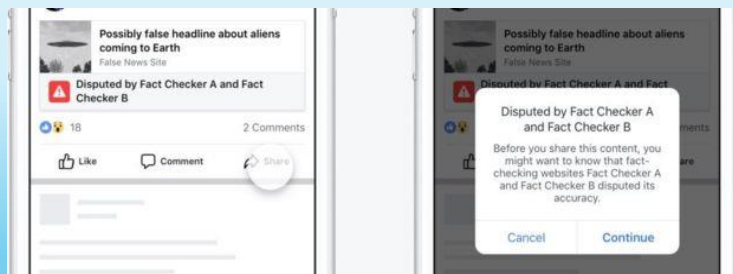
Possibly false headline about aliens coming to Earth
False News Site

Disputed by Fact Checker A and Fact Checker B

18

2 Comments

Like

Comment

Share

Possibly false headline about aliens coming to Earth
False News Site

Disputed by Fact Checker A and Fact Checker B

Disputed by Fact Checker A and Fact Checker B

Before you share this content, you might want to know that fact-checking websites Fact Checker A and Fact Checker B disputed its accuracy.

Cancel

Continue